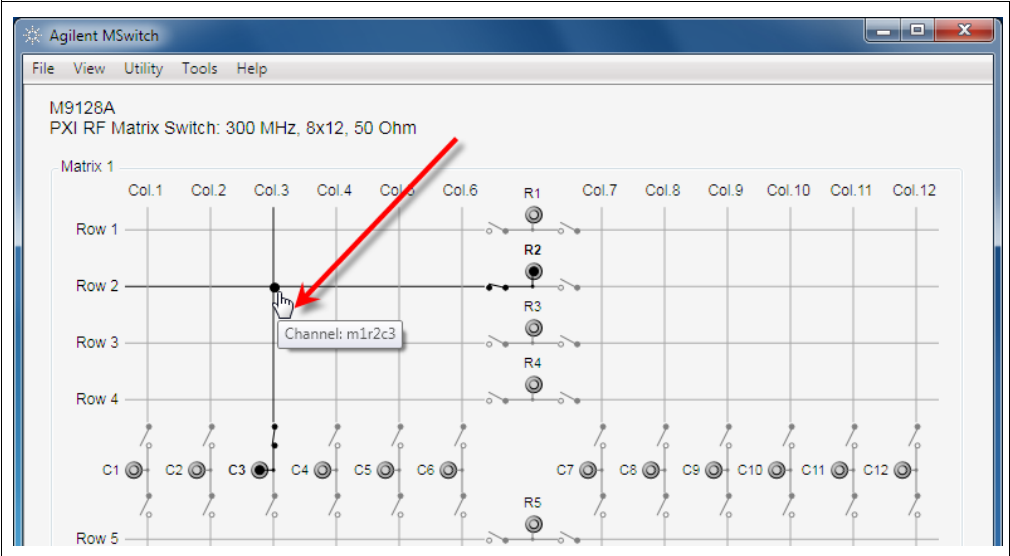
Agilent MSwitch

File View Utility Tools Help

M9128A
PXI RF Matrix Switch: 300 MHz, 8x12, 50 Ohm

Matrix 1

Col.1 Col.2 Col.3 Col.4 Col.5 Col.6 R1 Col.7 Col.8 Col.9 Col.10 Col.11 Col.12

Row 1

R2

Row 2

R3

Channel: m1r2c3

Row 3

R4

Row 4

C1 C2 C3 C4 C5 C6 C7 C8 C9 C10 C11 C12

R5

Row 5